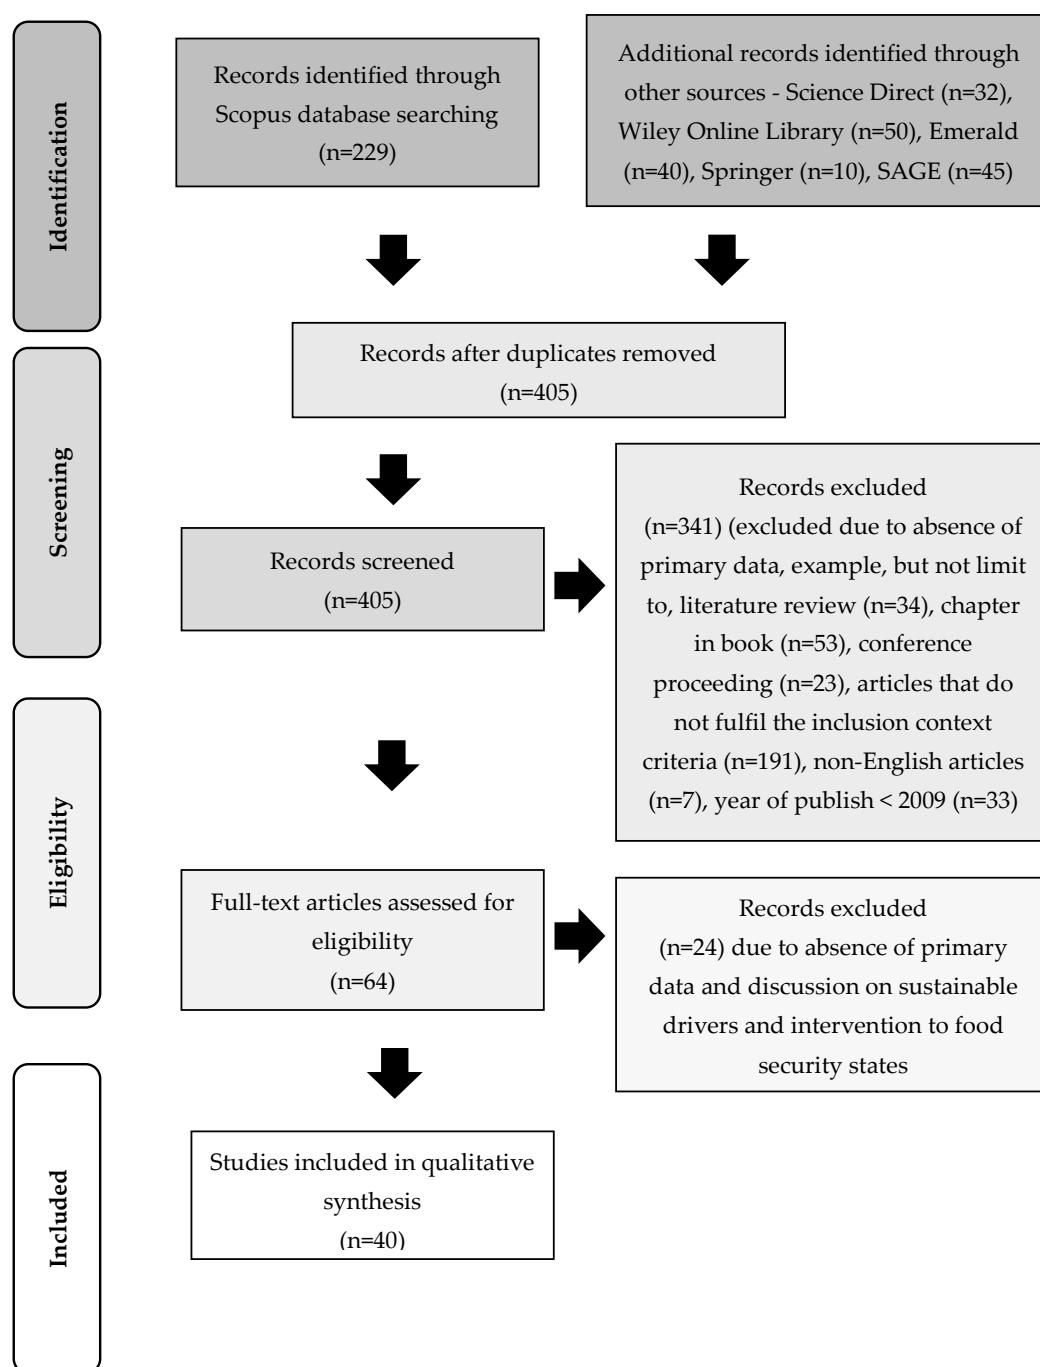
Identification

Records identified through Scopus database searching (n=229)

Additional records identified through other sources - Science Direct (n=32), Wiley Online Library (n=50), Emerald (n=40), Springer (n=10), SAGE (n=45)

Screening

Records after duplicates removed (n=405)

Records screened (n=405)

Records excluded (n=341) (excluded due to absence of primary data, example, but not limit to, literature review (n=34), chapter in book (n=53), conference proceeding (n=23), articles that do not fulfil the inclusion context criteria (n=191), non-English articles (n=7), year of publish < 2009 (n=33)

Eligibility

Full-text articles assessed for eligibility (n=64)

Records excluded (n=24) due to absence of primary data and discussion on sustainable drivers and intervention to food security states

Included

Studies included in qualitative synthesis (n=40)